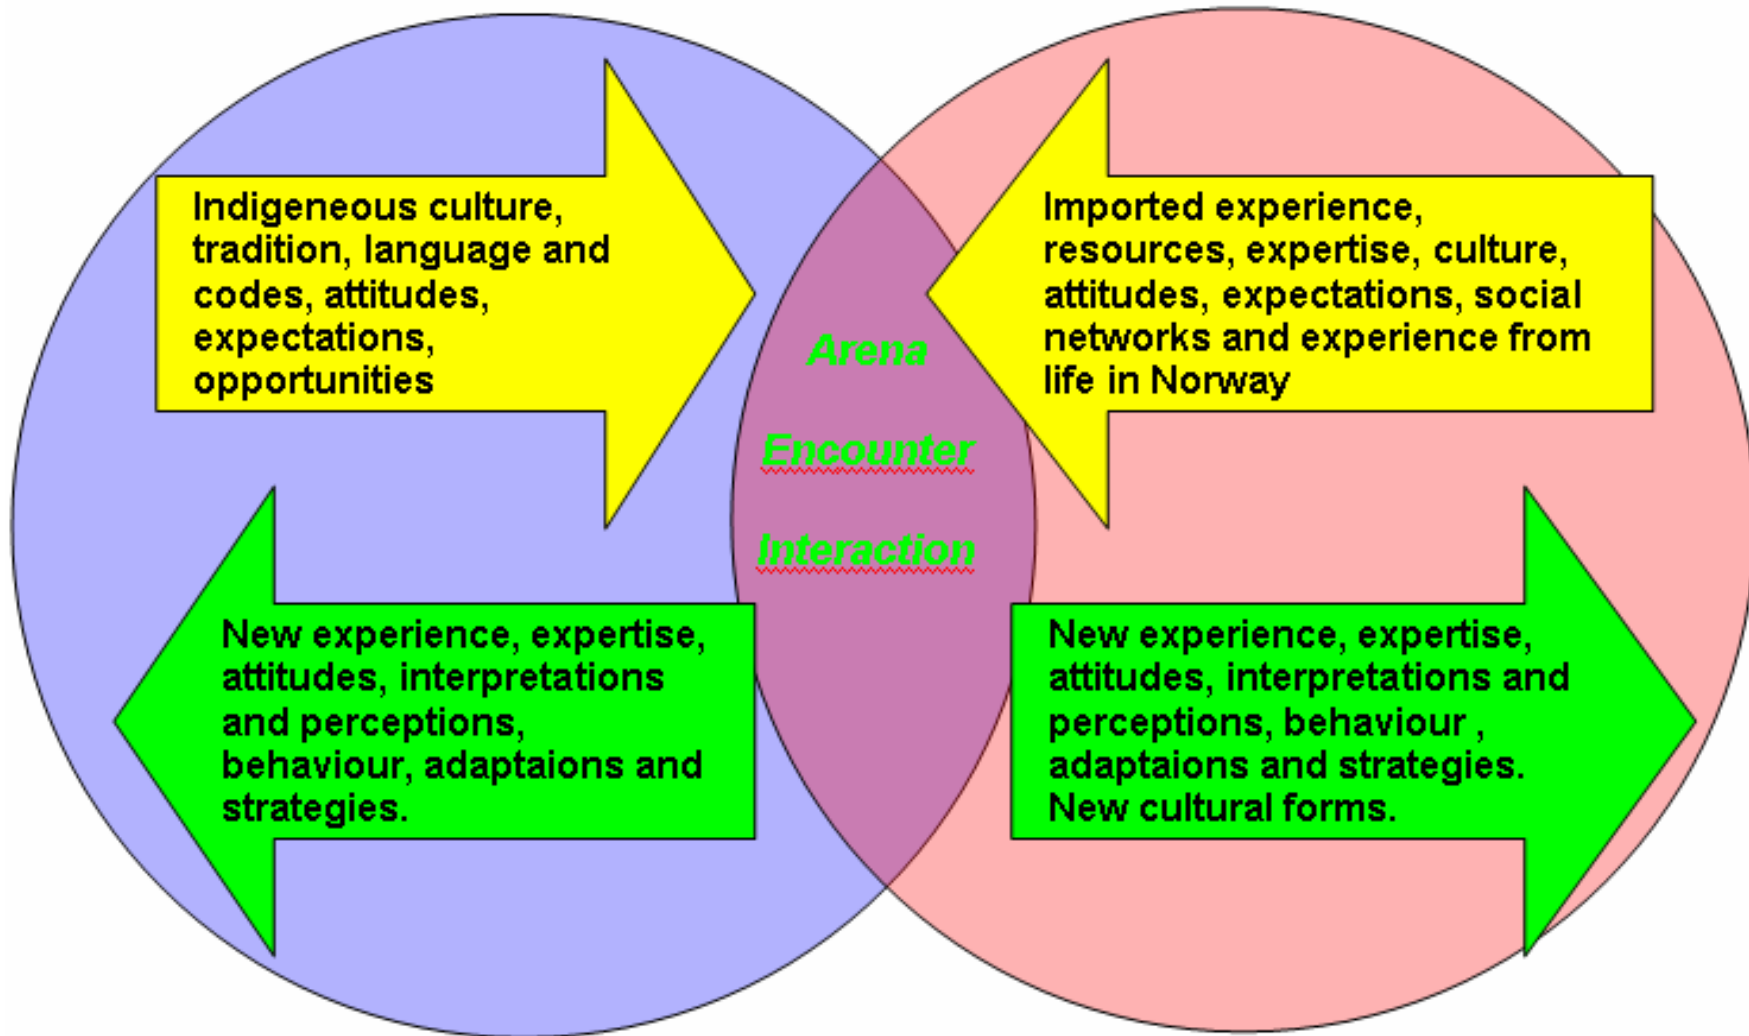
Indigeneous culture, tradition, language and codes, attitudes, expectations, opportunities

Imported experience, resources, expertise, culture, attitudes, expectations, social networks and experience from life in Norway

Arena

Encounter

Interaction

New experience, expertise, attitudes, interpretations and perceptions, behaviour, adaptaions and strategies.

New experience, expertise, attitudes, interpretations and perceptions, behaviour , adaptaions and strategies. New cultural forms.